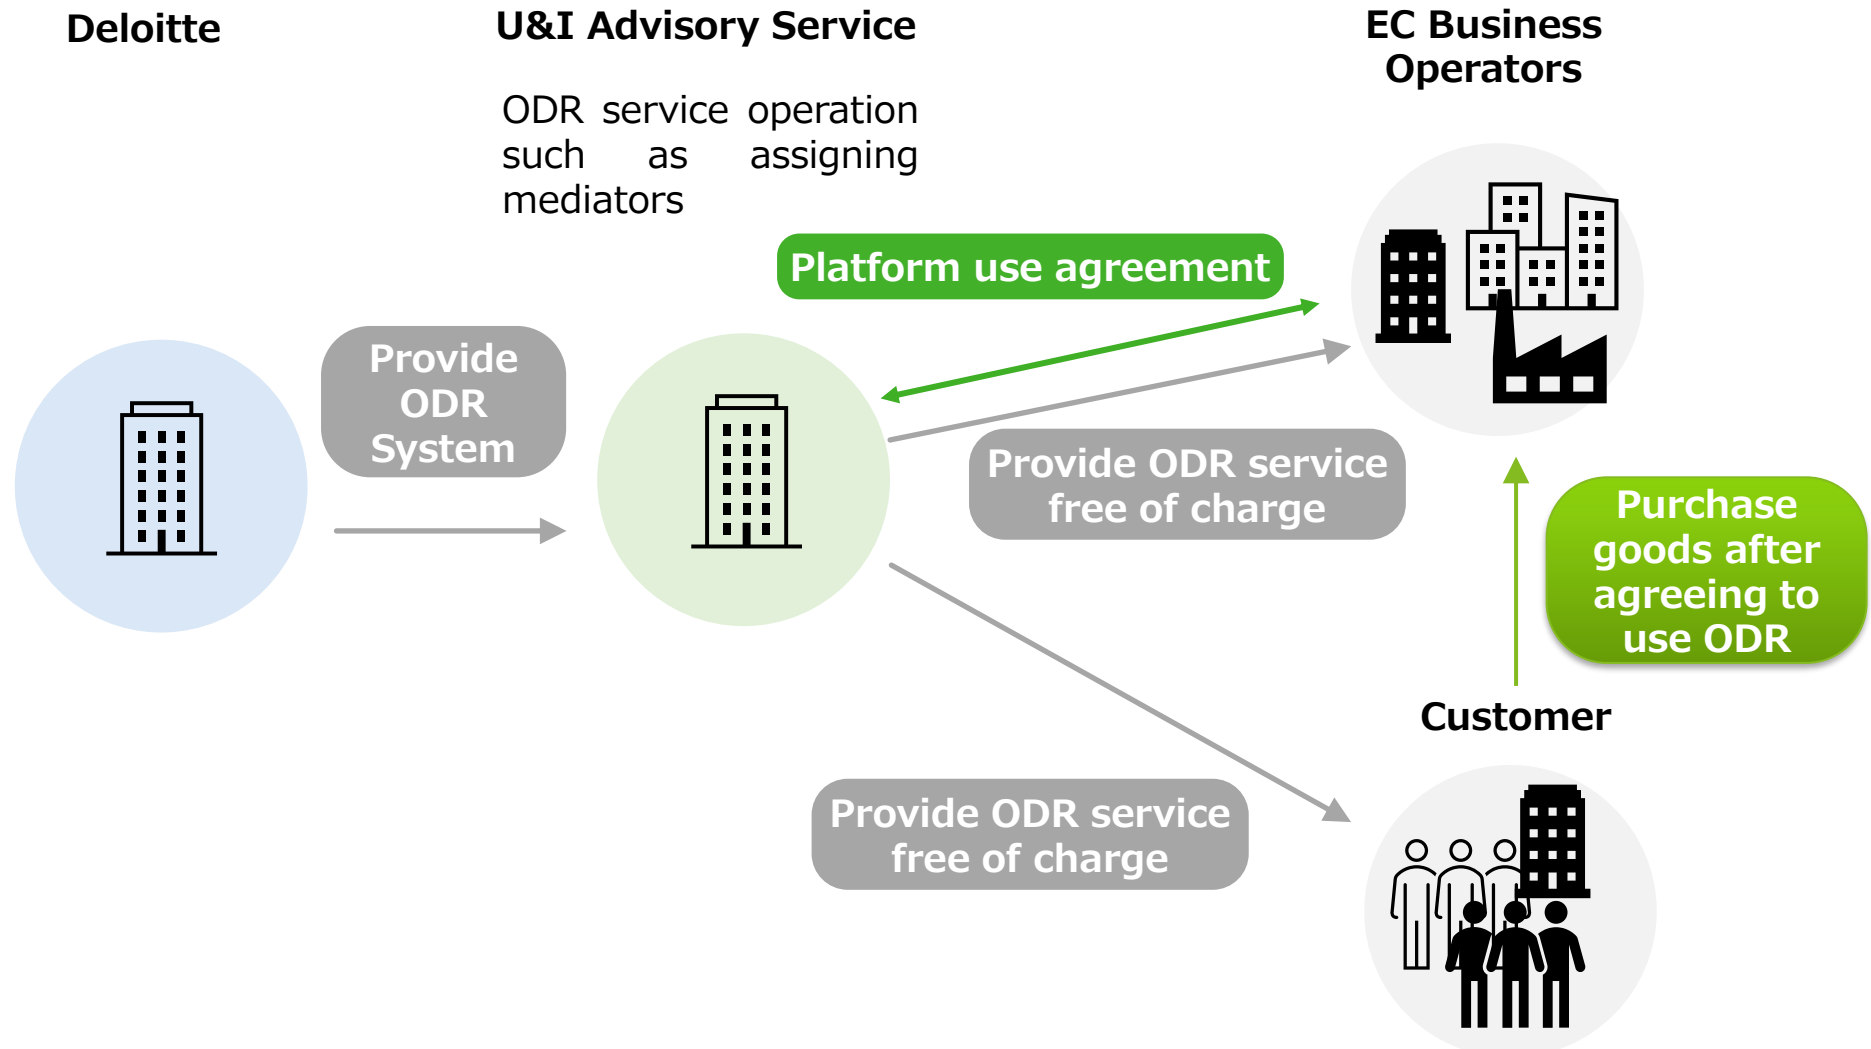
Deloitte

U&I Advisory Service

EC Business Operators

ODR service operation such as assigning mediators

Platform use agreement

Provide ODR System

Provide ODR service free of charge

Purchase goods after agreeing to use ODR

Customer

Provide ODR service free of charge